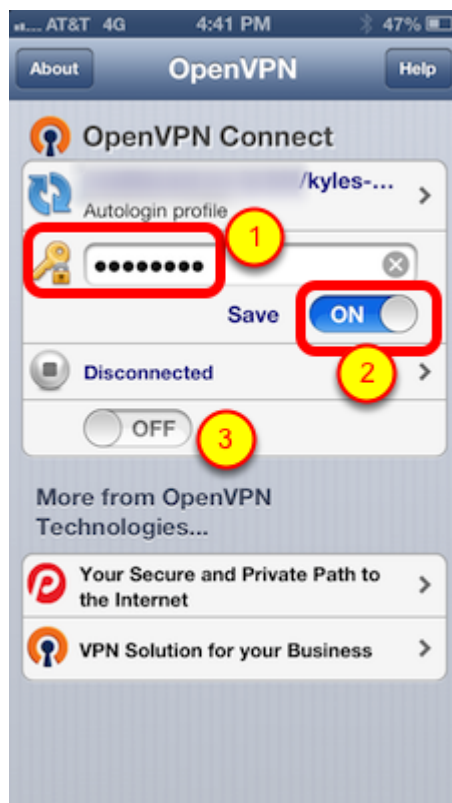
AT&T 4G 4:41 PM 47%

About OpenVPN Help

OpenVPN Connect

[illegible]/kyles-...
Autologin profile

1

●●●●●●●●●

Save ON

2

Disconnected

OFF 3

More from OpenVPN Technologies...

Your Secure and Private Path to the Internet

VPN Solution for your Business